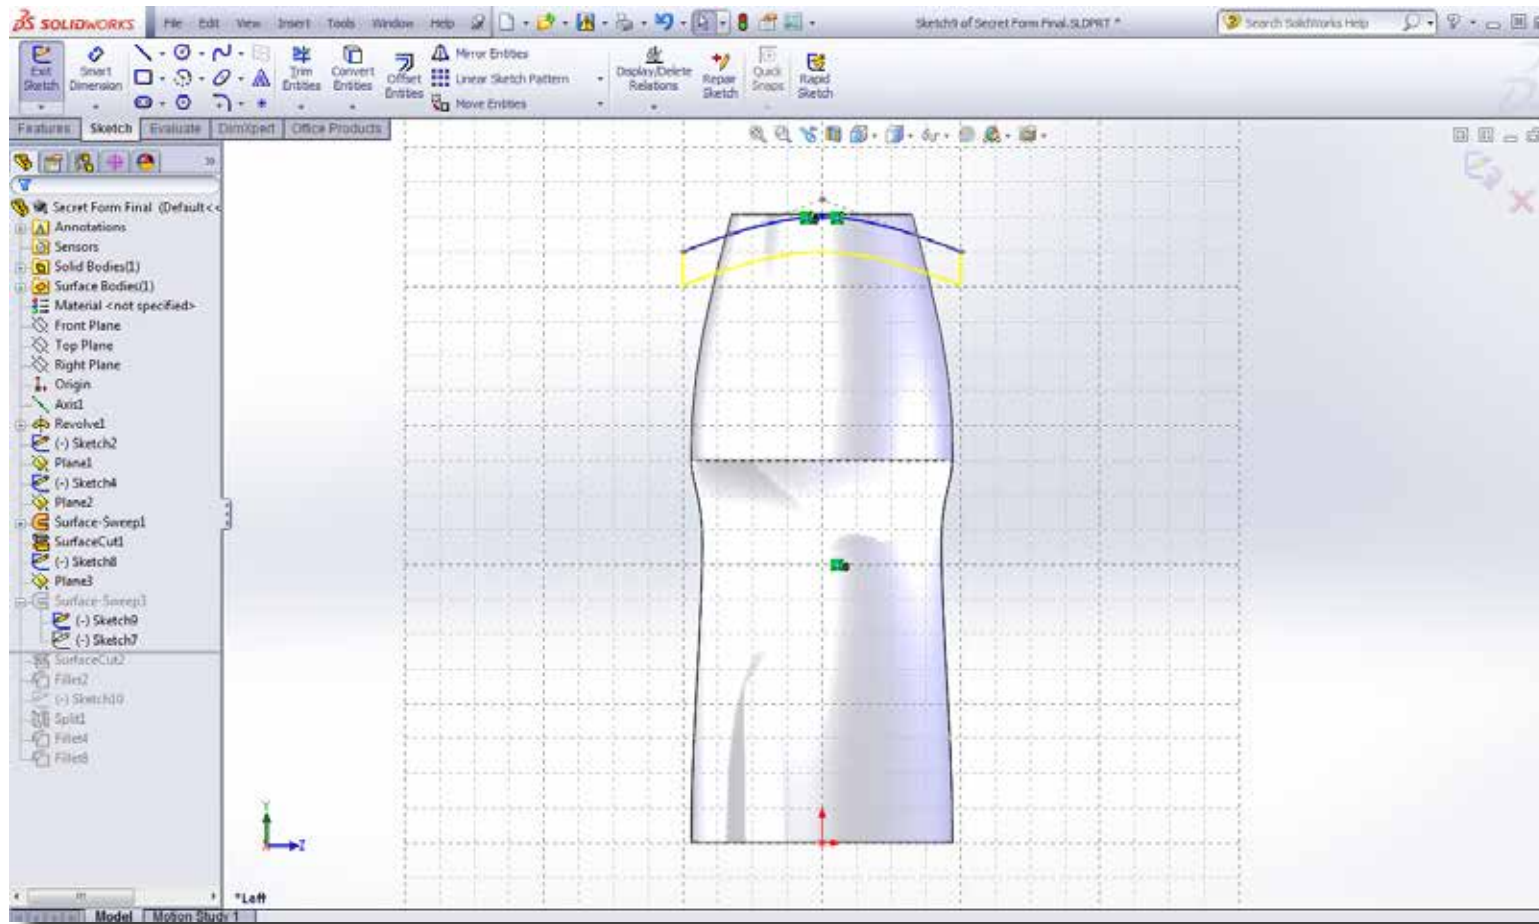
SOLIDWORKS File Edit View Insert Tools Window Help

Sketch9 of Secret Form Final.SLDPRT *

Search SolidWorks Help

Exit Sketch
Smart Dimension
Trim Entities
Convert Entities
Offset Entities
Mirror Entities
Linear Sketch Pattern
Move Entities
Display/Delete Relations
Repair Sketch
Quick Snaps
Rapid Sketch

Features Sketch Evaluate DimXpert Office Products

Secret Form Final (Default<<
Annotations
Sensors
Solid Bodies(1)
Surface Bodies(1)
Material <not specified>
Front Plane
Top Plane
Right Plane
Origin
Axis1
Revolve1
(-) Sketch2
Plane1
(-) Sketch4
Plane2
Surface-Sweep1
SurfaceCut1
(-) Sketch8
Plane3
Surface-Sweep3
(-) Sketch9
(-) Sketch7
SurfaceCut2
Fillet2
(-) Sketch10
Split1
Fillet4
Fillet8

Y
Z

*Left

Model Motion Study 1